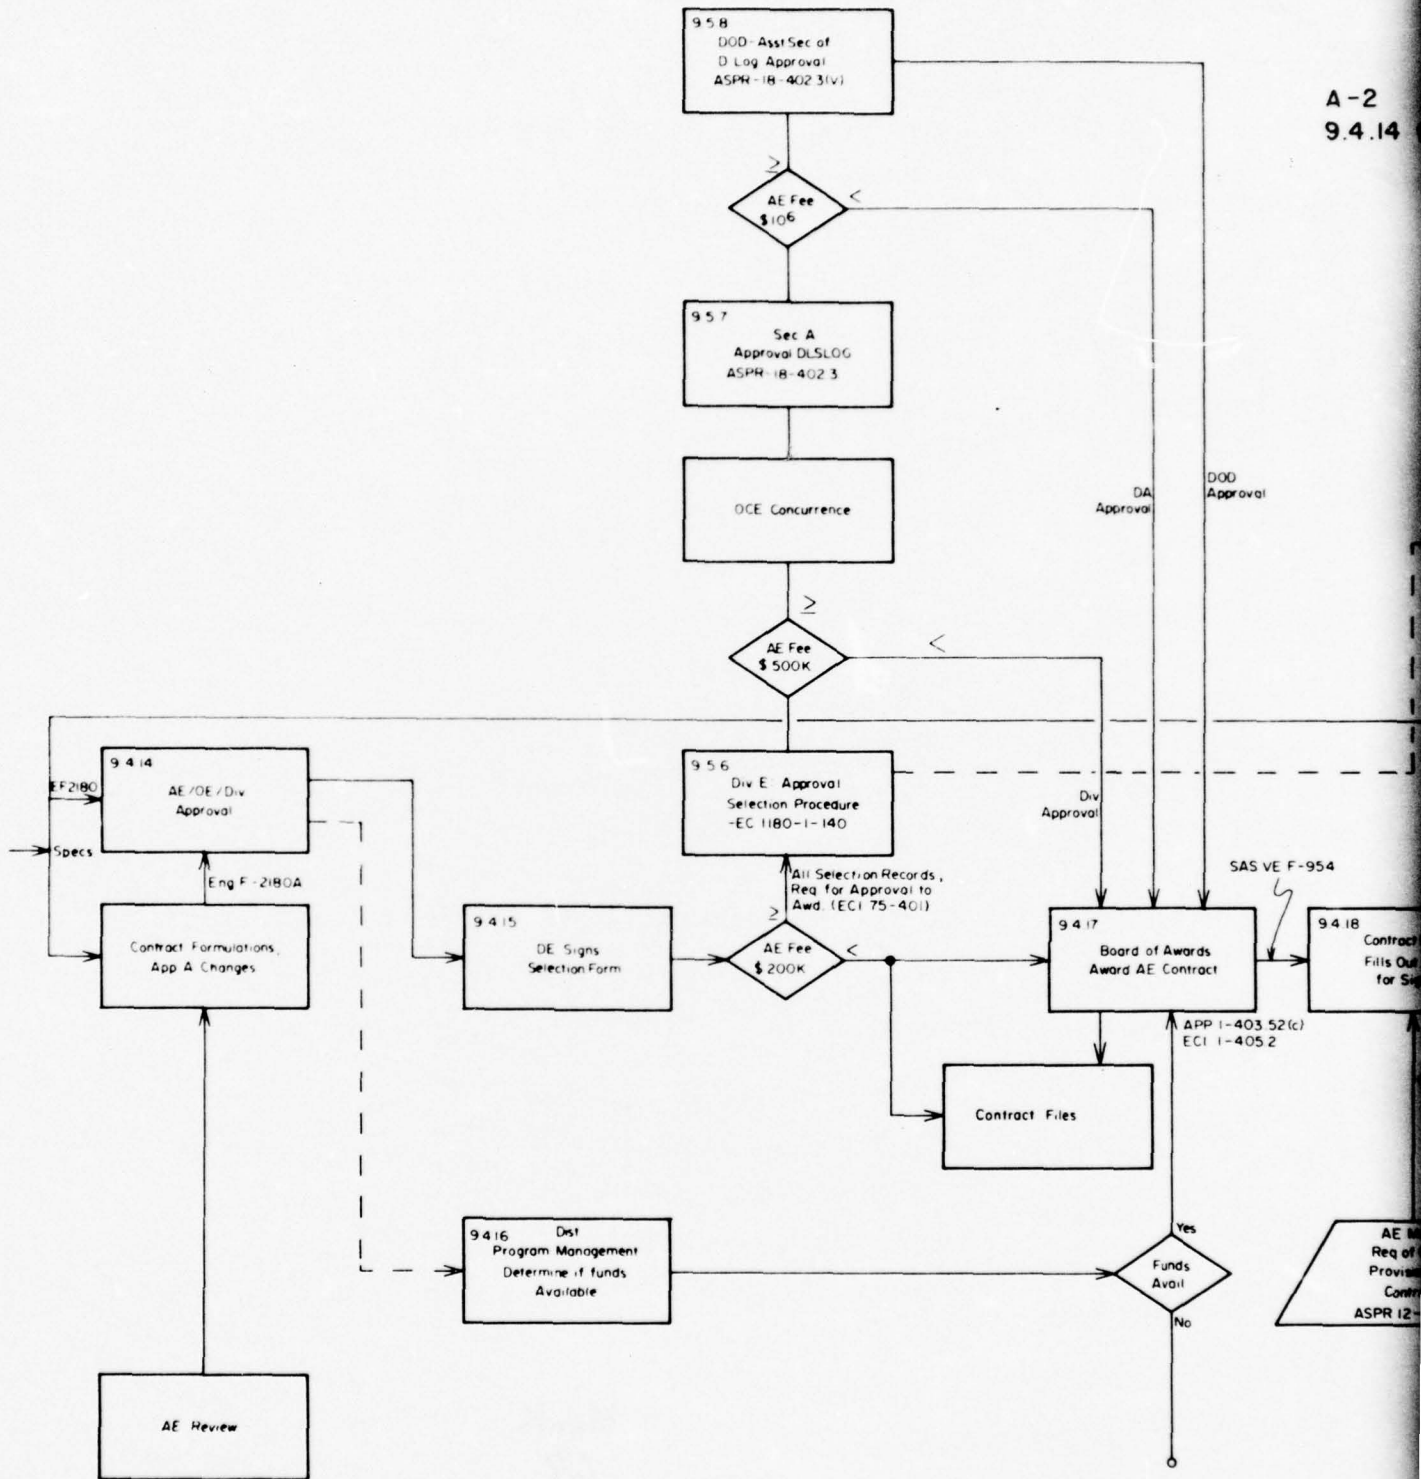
A-2
9.4.14

9.5.8
DOD-Asst Sec of D Log Approval
ASPR-18-402.3(v)

$\geq$

AE Fee
$10^6$

<

9.5.7
Sec A
Approval DLSLOG
ASPR-18-402.3

OCE Concurrence

DA Approval

DOD Approval

$\geq$

AE Fee
$500K

<

9.4.14
AE/OE/Div
Approval

EF2180

Specs

9.5.6
Div E Approval
Selection Procedure
-EC 1180-1-140

Div Approval

Eng F-2180A

All Selection Records, Req for Approval to Awd. (ECI 75-401)

SAS VE F-954

Contract Formulations, App A Changes

9.4.15
DE Signs
Selection Form

$\geq$

AE Fee
$200K

<

9.4.17
Board of Awards
Award AE Contract

9.4.18
Contract
Fills Out
for Sig

APP 1-403.52(c)
ECI 1-405.2

Contract Files

9.4.16
Dist
Program Management
Determine if funds
Available

Yes

Funds Avail

No

AE
Req of
Provis
Contr
ASPR 12-

AE Review